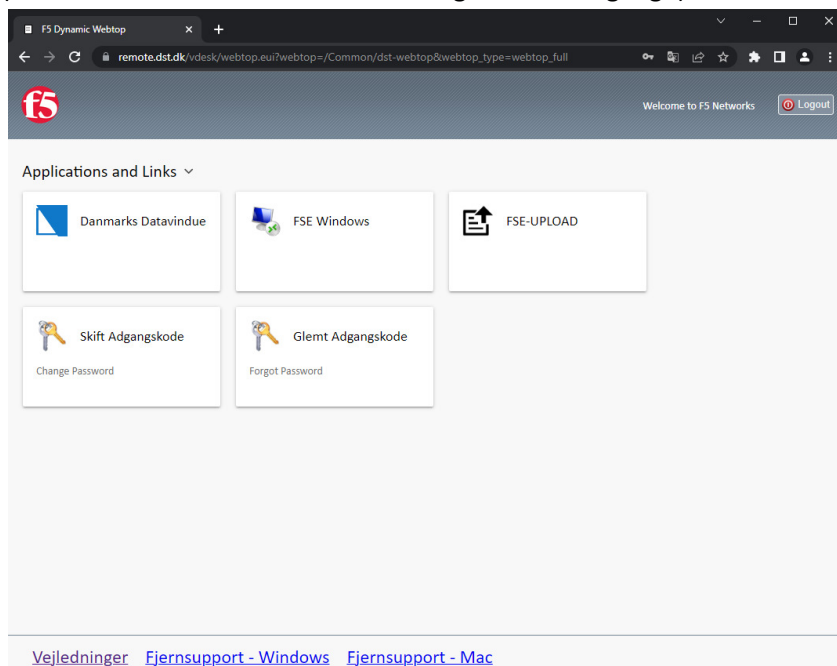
F5 Dynamic Webtop ×
remote.dst.dk/vdesk/webtop.eui?webtop=/Common/dst-webtop&webtop_type=webtop_full

f5

Welcome to F5 Networks

Logout

Applications and Links

Danmarks Datavindue

FSE Windows

FSE-UPLOAD

Skift Adgangskode

Change Password

Glemt Adgangskode

Forgot Password

Vejledninger Fjernsupport - Windows Fjernsupport - Mac